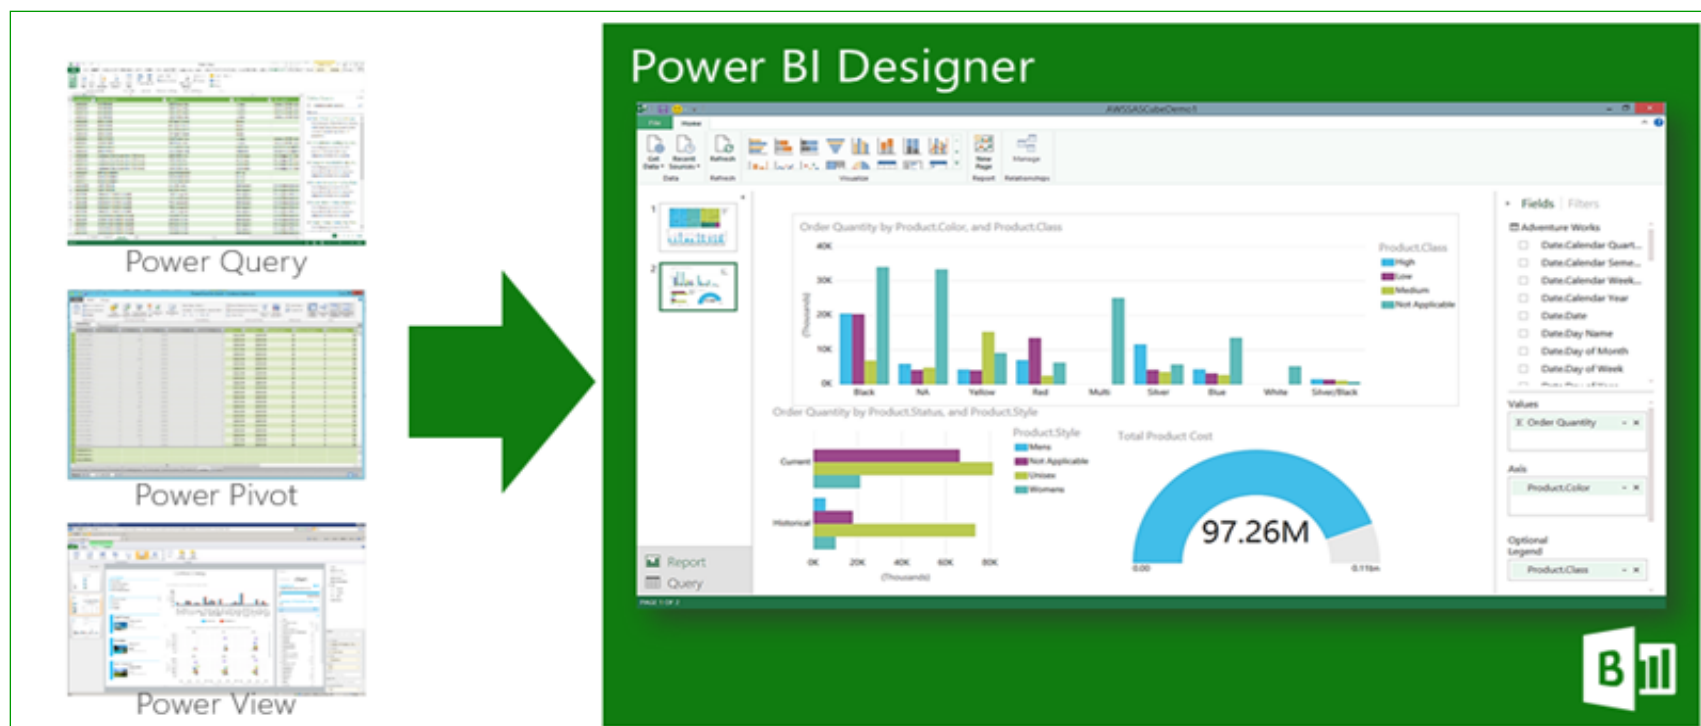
Power Query

Power Pivot

Power View

Power BI Designer

AWSSASCubeDemo1

File Home

Get Data Recent Sources Refresh New Page Manage

Data Refresh Visualize Report Relationships

1

2

Report

Query

PAGE 1 OF 2

Order Quantity by Product.Color, and Product.Class

40K 30K 20K 10K 0K

(Thousands)

Black NA Yellow Red Multi Silver Blue White Silver/Black

Product.Class

High

Low

Medium

Not Applicable

Order Quantity by Product.Status, and Product.Style

Current

Historical

0K 20K 40K 60K 80K

(Thousands)

Product.Style

Mens

Not Applicable

Unisex

Womens

Total Product Cost

97.26M

0.00

0.11bn

Fields Filters

Adventure Works

Date.Calendar Quart...

Date.Calendar Seme...

Date.Calendar Week...

Date.Calendar Year

Date.Date

Date.Day Name

Date.Day of Month

Date.Day of Week

Values

Order Quantity

Axis

Product.Color

Optional Legend

Product.Class